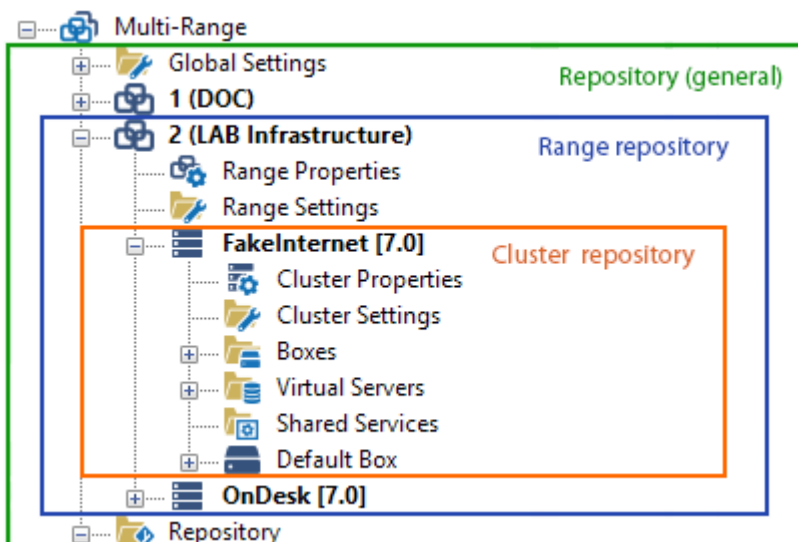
Multi-Range
Global Settings
Repository (general)
1 (DOC)
2 (LAB Infrastructure)
Range repository
Range Properties
Range Settings
FakeInternet [7.0]
Cluster repository
Cluster Properties
Cluster Settings
Boxes
Virtual Servers
Shared Services
Default Box
OnDesk [7.0]
Repository